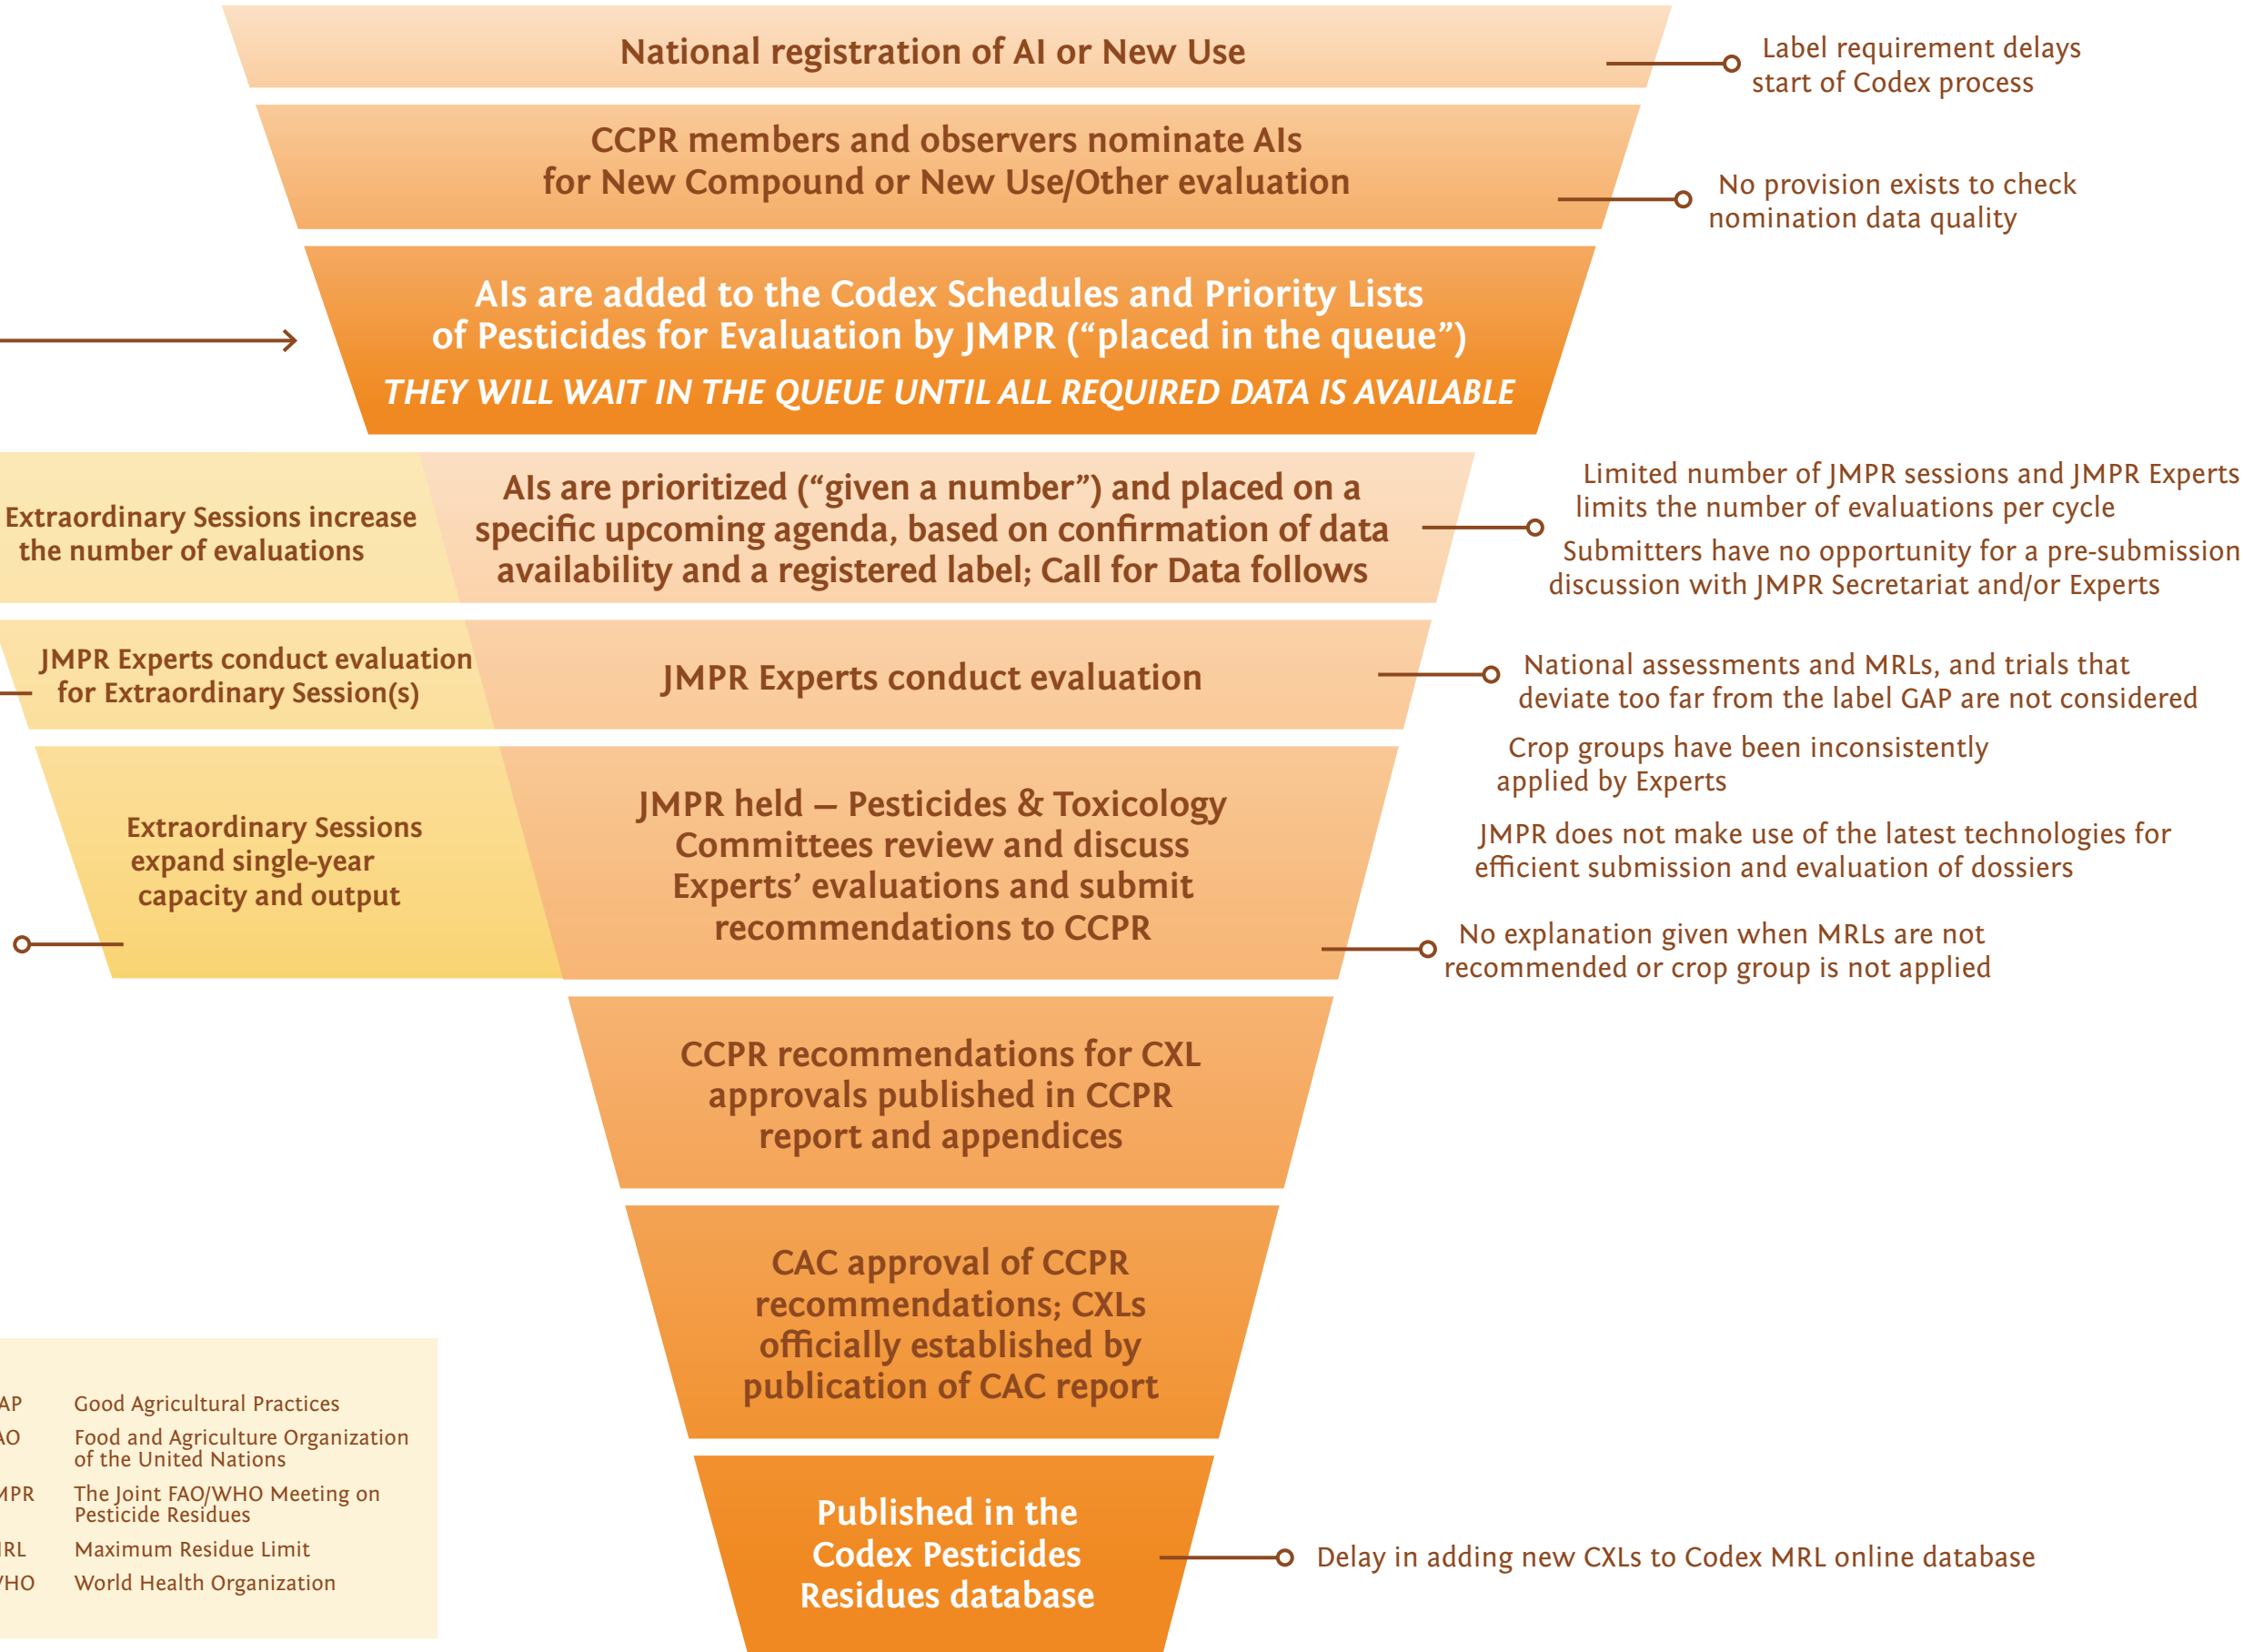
National registration of AI or New Use

Label requirement delays start of Codex process

CCPR members and observers nominate AIs for New Compound or New Use/Other evaluation

No provision exists to check nomination data quality

AIs are added to the Codex Schedules and Priority Lists of Pesticides for Evaluation by JMPR ("placed in the queue")

THEY WILL WAIT IN THE QUEUE UNTIL ALL REQUIRED DATA IS AVAILABLE

Extraordinary Sessions increase the number of evaluations

AIs are prioritized ("given a number") and placed on a specific upcoming agenda, based on confirmation of data availability and a registered label; Call for Data follows

Limited number of JMPR sessions and JMPR Experts limits the number of evaluations per cycle

Submitters have no opportunity for a pre-submission discussion with JMPR Secretariat and/or Experts

JMPR Experts conduct evaluation for Extraordinary Session(s)

JMPR Experts conduct evaluation

National assessments and MRLs, and trials that deviate too far from the label GAP are not considered

Crop groups have been inconsistently applied by Experts

Extraordinary Sessions expand single-year capacity and output

JMPR held – Pesticides & Toxicology Committees review and discuss Experts' evaluations and submit recommendations to CCPR

JMPR does not make use of the latest technologies for efficient submission and evaluation of dossiers

No explanation given when MRLs are not recommended or crop group is not applied

CCPR recommendations for CXL approvals published in CCPR report and appendices

CAC approval of CCPR recommendations; CXLs officially established by publication of CAC report

AP Good Agricultural Practices
AO Food and Agriculture Organization of the United Nations
MPR The Joint FAO/WHO Meeting on Pesticide Residues
RL Maximum Residue Limit
HO World Health Organization

Published in the Codex Pesticides Residues database

Delay in adding new CXLs to Codex MRL online database